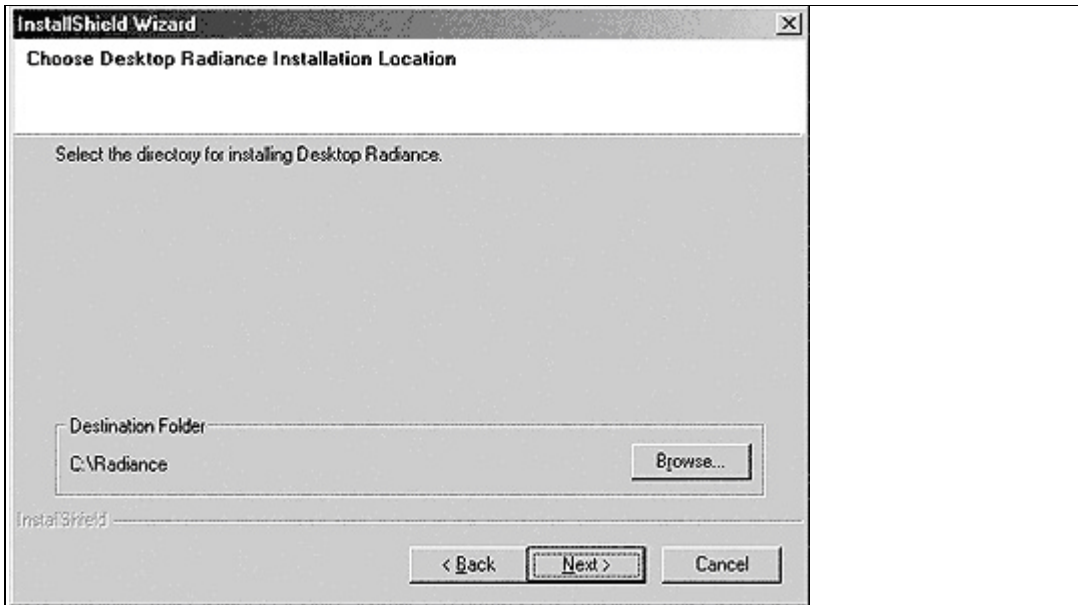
InstallShield Wizard

Choose Desktop Radiance Installation Location

Select the directory for installing Desktop Radiance.

Destination Folder

C:\Radiance

Browse...

InstallShield

< Back

Next >

Cancel